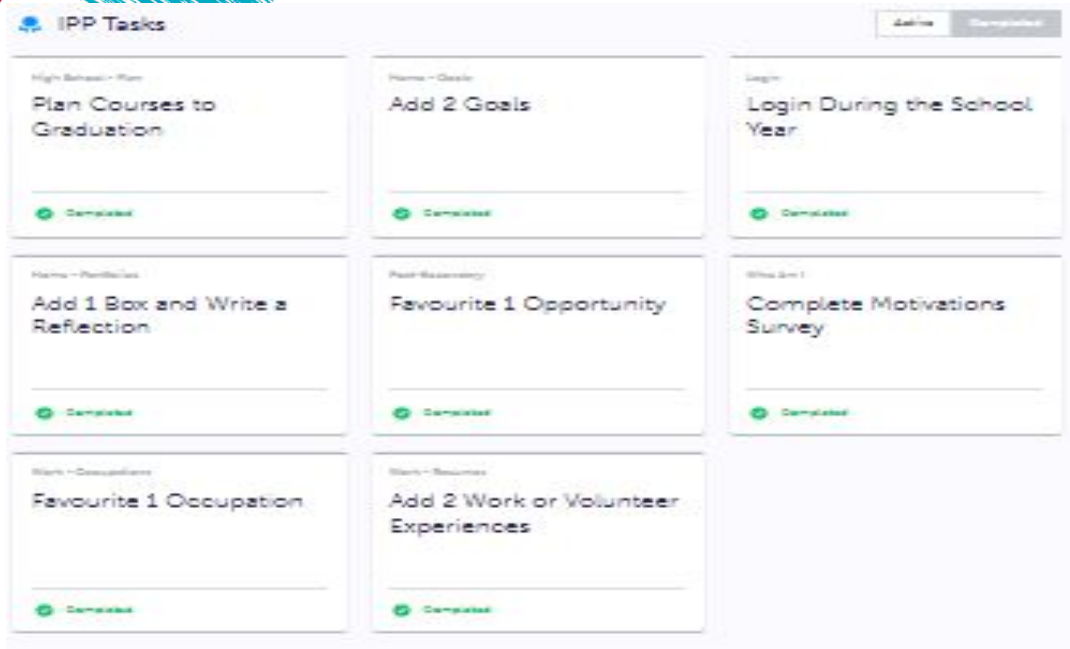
IPP Tasks

Active | Completed

High School – Plan
Plan Courses to Graduation
Completed

Home – Goals
Add 2 Goals
Completed

Login
Login During the School Year
Completed

Home – Portfolios
Add 1 Box and Write a Reflection
Completed

Post-Secondary
Favourite 1 Opportunity
Completed

Who Am I
Complete Motivations Survey
Completed

Work – Occupations
Favourite 1 Occupation
Completed

Work – Resumes
Add 2 Work or Volunteer Experiences
Completed